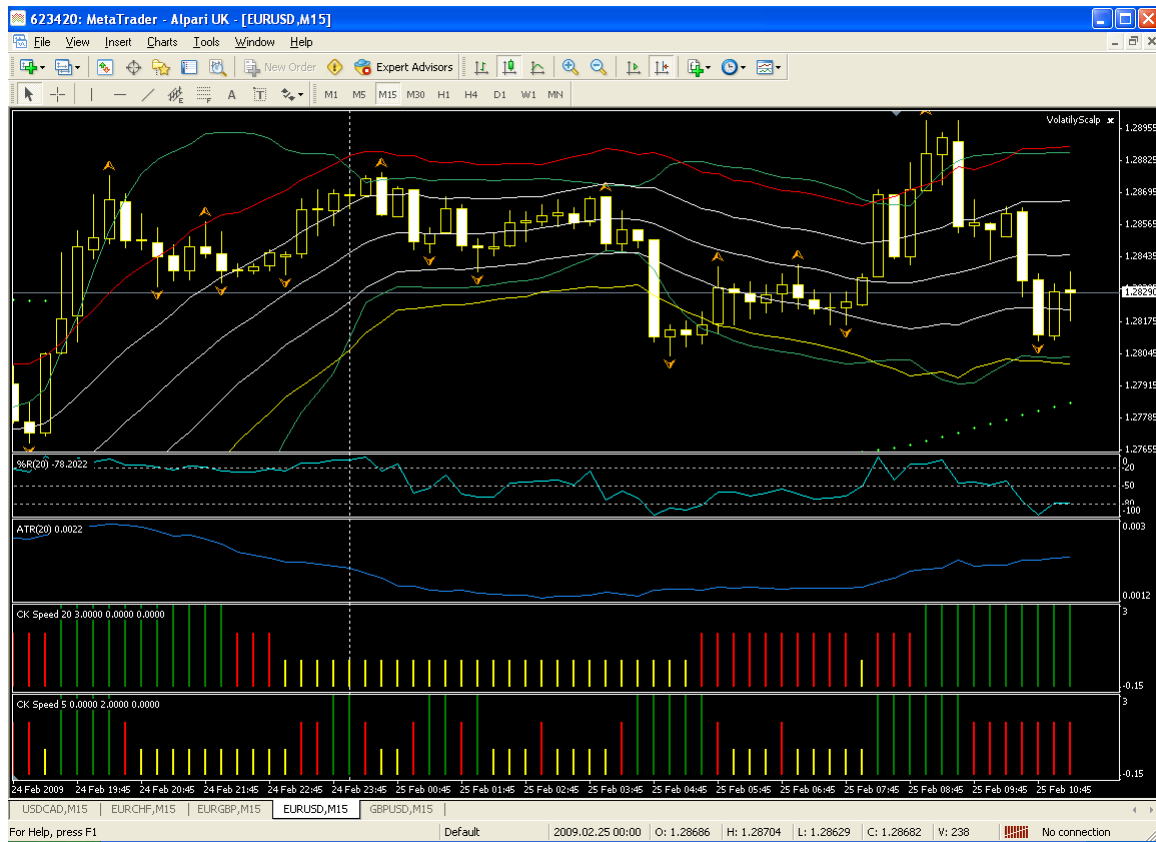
623420: MetaTrader - Alpari UK - [EURUSD,M15]

File View Insert Charts Tools Window Help

New Order Expert Advisors

M1 M5 M15 M30 H1 H4 D1 W1 MN

VolatilyScalp

1.28955
1.28825
1.28695
1.28565
1.28435
1.28290
1.28175
1.28045
1.27915
1.27785
1.27655

%R(20) -78.2022
0
-20
-80
-100

ATR(20) 0.0022
0.003
0.0012

CK Speed 20 3.0000 0.0000 0.0000
3
-0.15

CK Speed 5 0.0000 2.0000 0.0000
3
-0.15

24 Feb 2009 24 Feb 19:45 24 Feb 20:45 24 Feb 21:45 24 Feb 22:45 24 Feb 23:45 25 Feb 00:45 25 Feb 01:45 25 Feb 02:45 25 Feb 03:45 25 Feb 04:45 25 Feb 05:45 25 Feb 06:45 25 Feb 07:45 25 Feb 08:45 25 Feb 09:45 25 Feb 10:45

USDCAD,M15 EURCHF,M15 EURGBP,M15 EURUSD,M15 GBPUSD,M15

For Help, press F1 Default 2009.02.25 00:00 O: 1.28686 H: 1.28704 L: 1.28629 C: 1.28682 V: 238 No connection